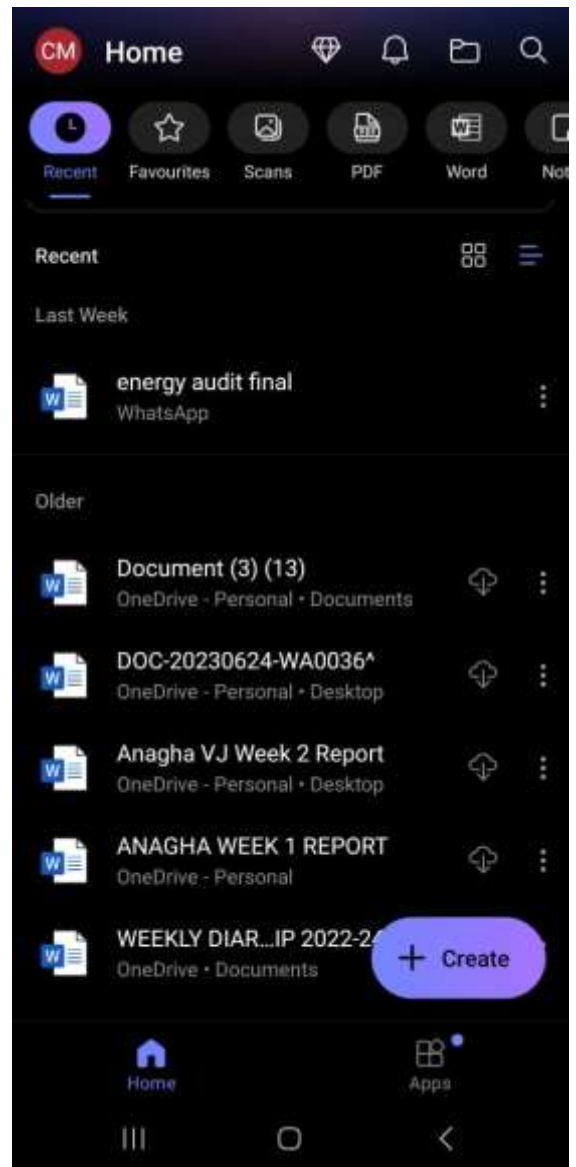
CM Home

Recent
Favourites
Scans
PDF
Word
Not

Recent

Last Week

energy audit final
WhatsApp

Older

Document (3) (13)
OneDrive - Personal • Documents

DOC-20230624-WA0036^
OneDrive - Personal • Desktop

Anagha VJ Week 2 Report
OneDrive - Personal • Desktop

ANAGHA WEEK 1 REPORT
OneDrive - Personal

WEEKLY DIAR...IP 2022-2
OneDrive • Documents

+ Create

Home
Apps